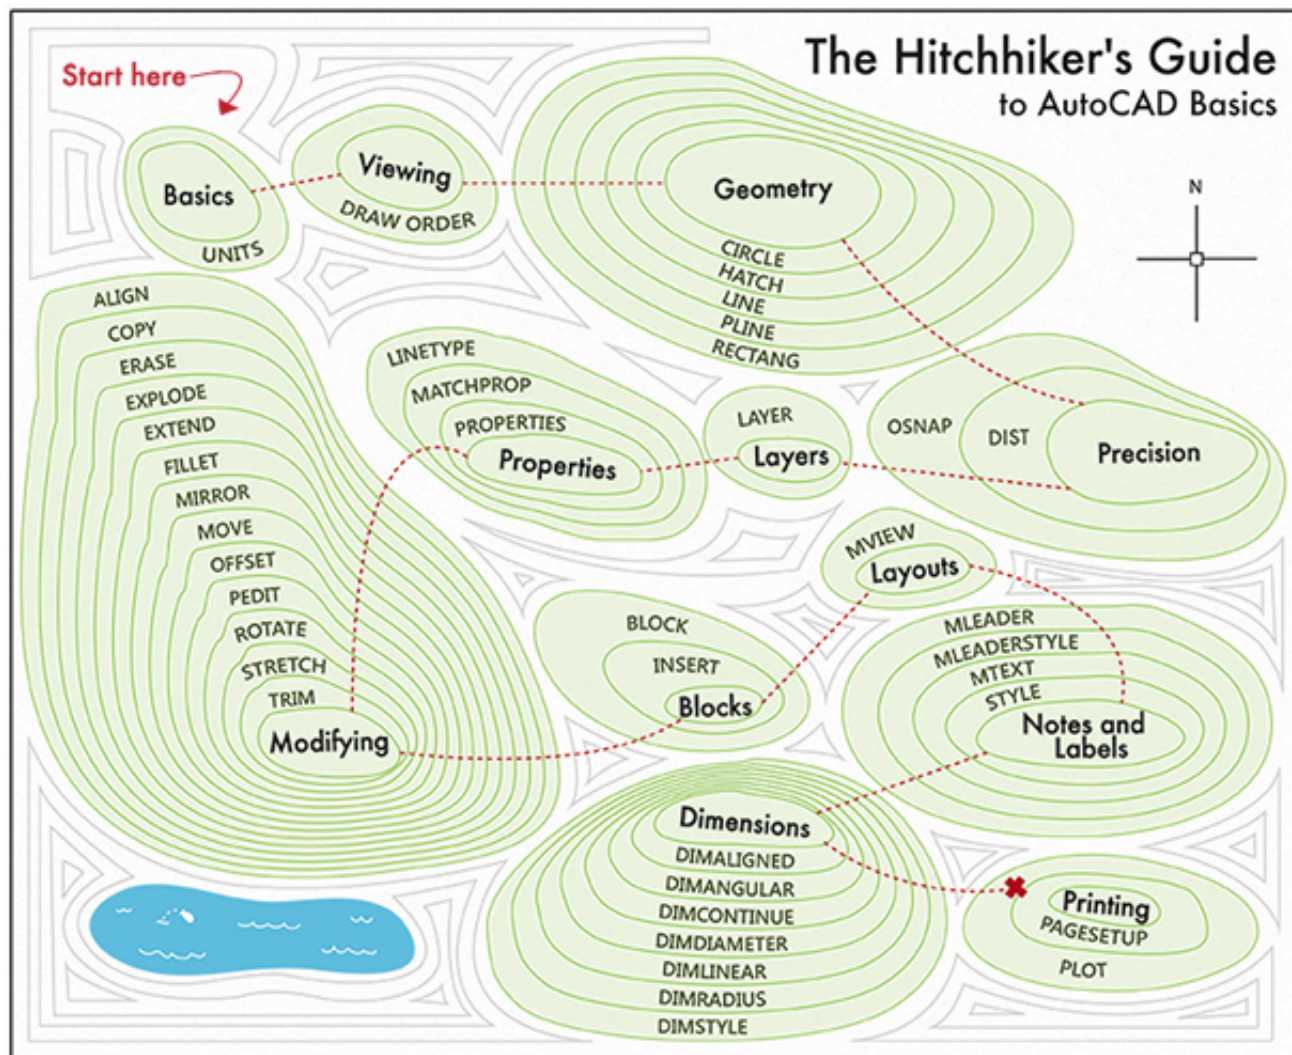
The Hitchhiker's Guide
to AutoCAD Basics

Start here

N

Basics
UNITS

Viewing
DRAW ORDER

Geometry
CIRCLE
HATCH
LINE
PLINE
RECTANG

ALIGN
COPY
ERASE
EXPLODE
EXTEND
FILLET
MIRROR
MOVE
OFFSET
PEDIT
ROTATE
STRETCH
TRIM
Modifying

LINETYPE
MATCHPROP
PROPERTIES
Properties

LAYER
Layers

OSNAP
DIST
Precision

MVIEW
Layouts

BLOCK
INSERT
Blocks

MLEADER
MLEADERSTYLE
MTEXT
STYLE
Notes and Labels

Dimensions
DIMALIGNED
DIMANGULAR
DIMCONTINUE
DIMDIAMETER
DIMLINEAR
DIMRADIUS
DIMSTYLE

Printing
PAGESETUP
PLOT